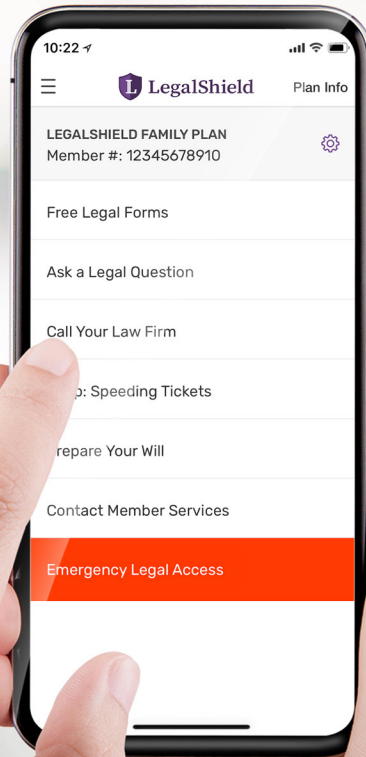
10:22

L LegalShield

Plan Info

LEGALSHIELD FAMILY PLAN
Member #: 12345678910

Free Legal Forms

Ask a Legal Question

Call Your Law Firm

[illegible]p: Speeding Tickets

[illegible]repare Your Will

Contact Member Services

Emergency Legal Access